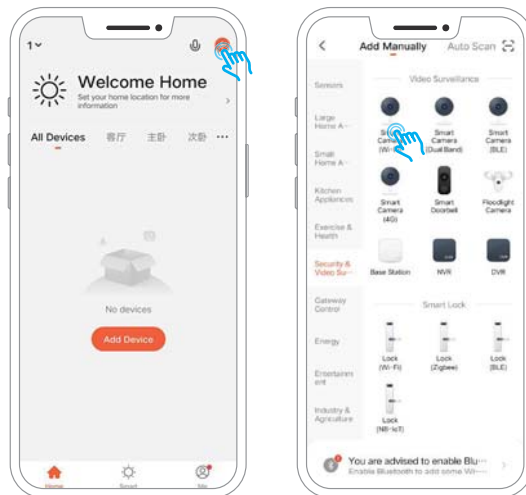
1

Welcome Home

Set your home location for more information

All Devices 客厅 主卧 次卧 ···

No devices

Add Device

Home Smart Me

Add Manually Auto Scan

Sensors

Large Home A···

Small Home A···

Kitchen Appliances

Exercise & Health

Security & Video Su···

Gateway Control

Energy

Entertainment

Industry & Agriculture

Video Surveillance

Smart Camera (Wi-Fi)

Smart Camera (Dual Band)

Smart Camera (BLE)

Smart Camera (4G)

Smart Doorbell

Floodlight Camera

Base Station

NVR

DVR

Smart Lock

Lock (Wi-Fi)

Lock (Zigbee)

Lock (BLE)

Lock (NB-IoT)

You are advised to enable Blu···

Enable Bluetooth to add some Wi-···